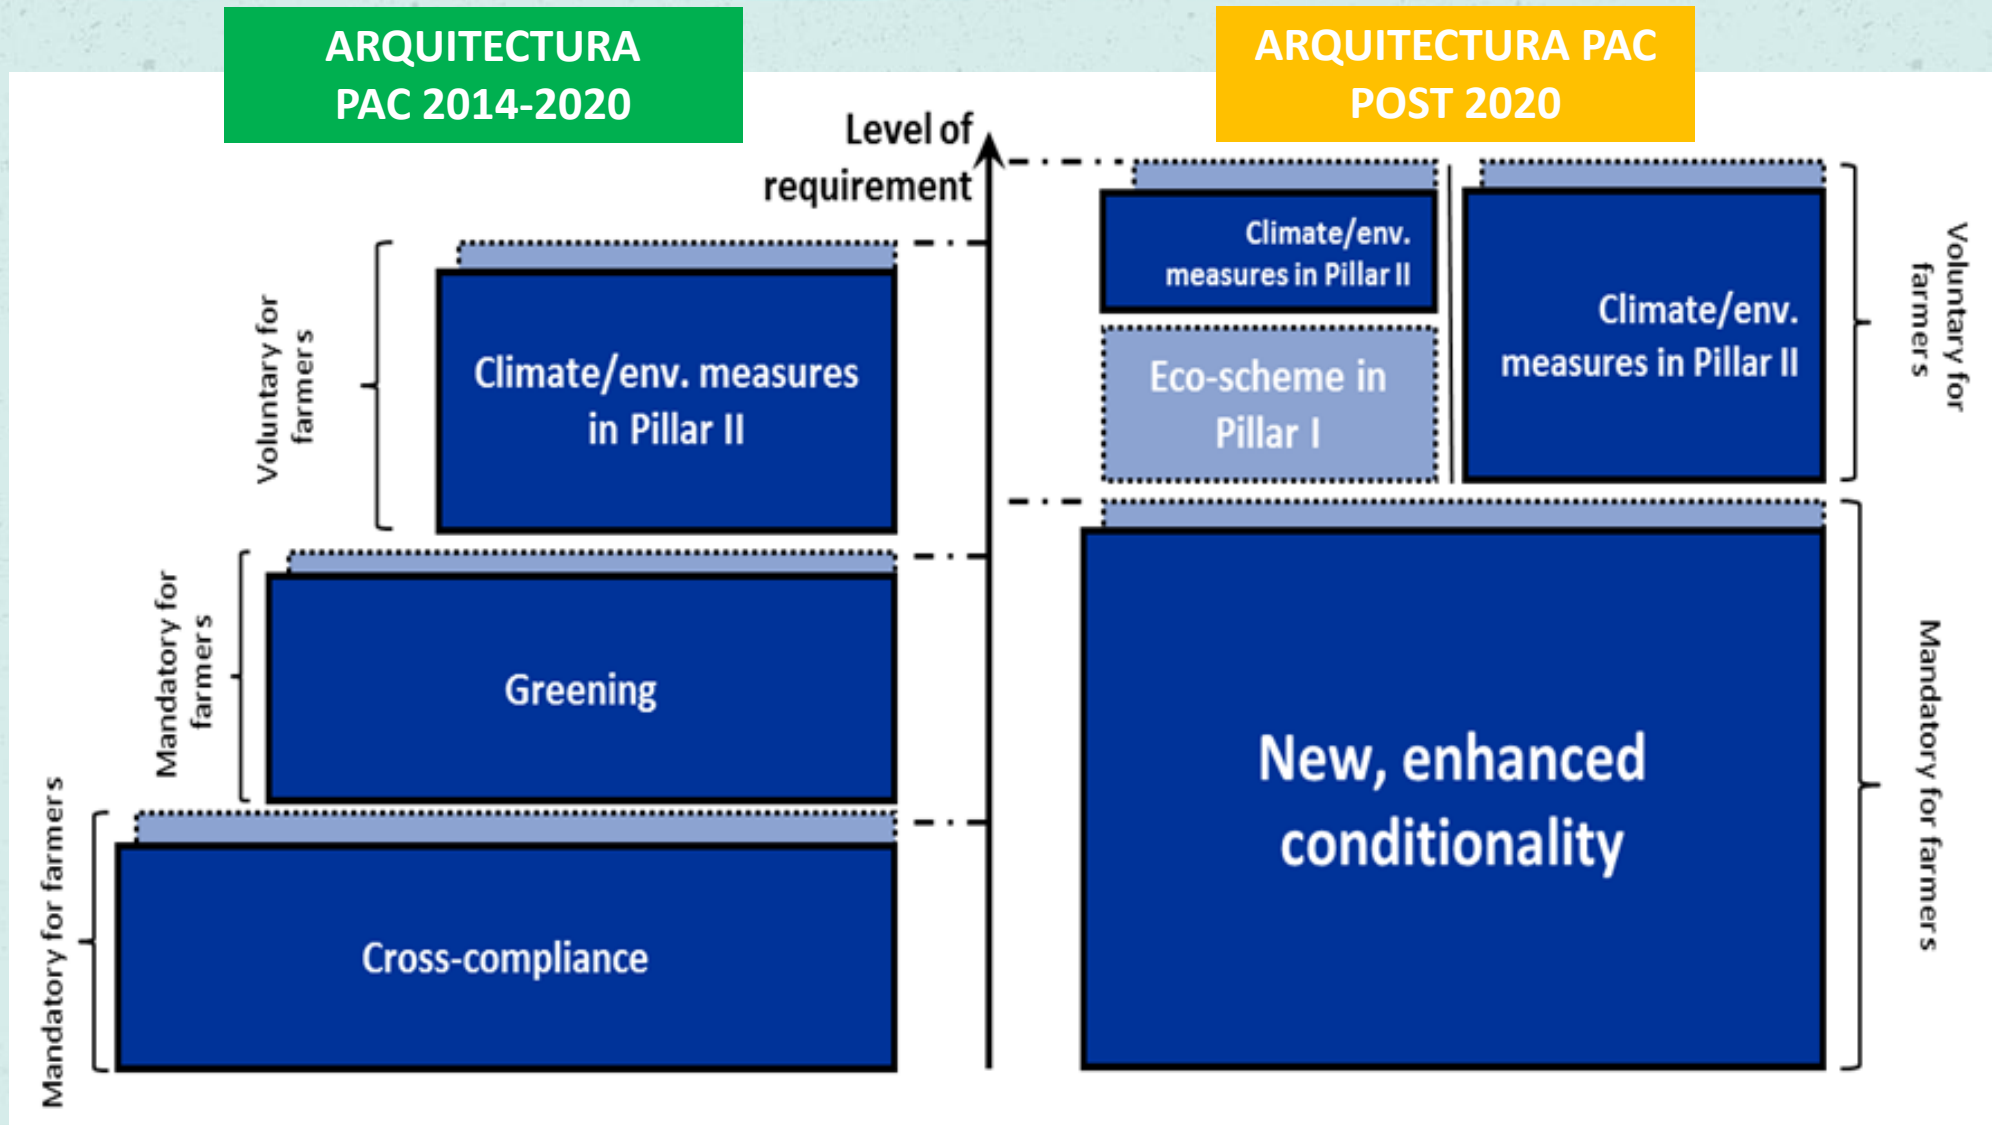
ARQUITECTURA PAC 2014-2020

ARQUITECTURA PAC POST 2020

Level of requirement

Voluntary for farmers

Climate/env. measures in Pillar II

Mandatory for farmers

Greening

Mandatory for farmers

Cross-compliance

Climate/env. measures in Pillar II

Eco-scheme in Pillar I

Climate/env. measures in Pillar II

Voluntary for farmers

New, enhanced conditionality

Mandatory for farmers